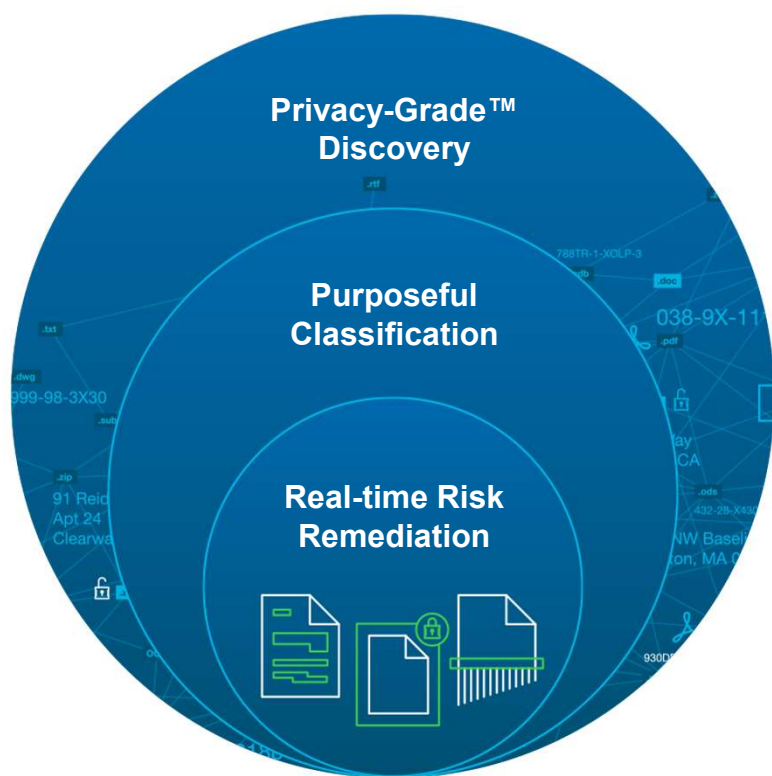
Privacy-Grade™ Discovery

Purposeful Classification

Real-time Risk Remediation

.rtf
788TR-1-XOLP-3
.db
.doc
038-9X-11
.pdf
.txt
.dwg
999-98-3X30
.sub
.zip
91 Reid
Apt 24
Clearwa
ay
CA
.ods
432-2B-X430
NW Basel
ton, MA 0
930D